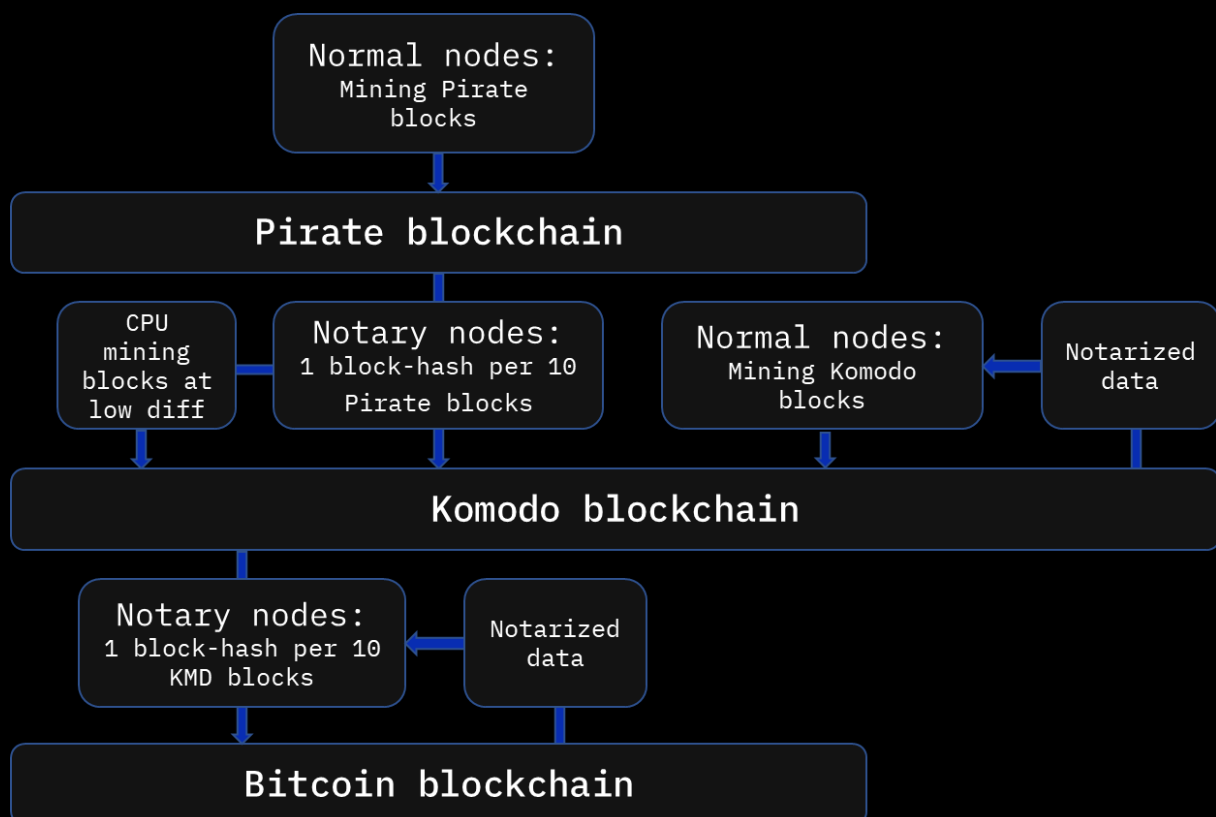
Normal nodes:
Mining Pirate blocks

Pirate blockchain

CPU mining blocks at low diff

Notary nodes:
1 block-hash per 10 Pirate blocks

Normal nodes:
Mining Komodo blocks

Notarized data

Komodo blockchain

Notary nodes:
1 block-hash per 10 KMD blocks

Notarized data

Bitcoin blockchain